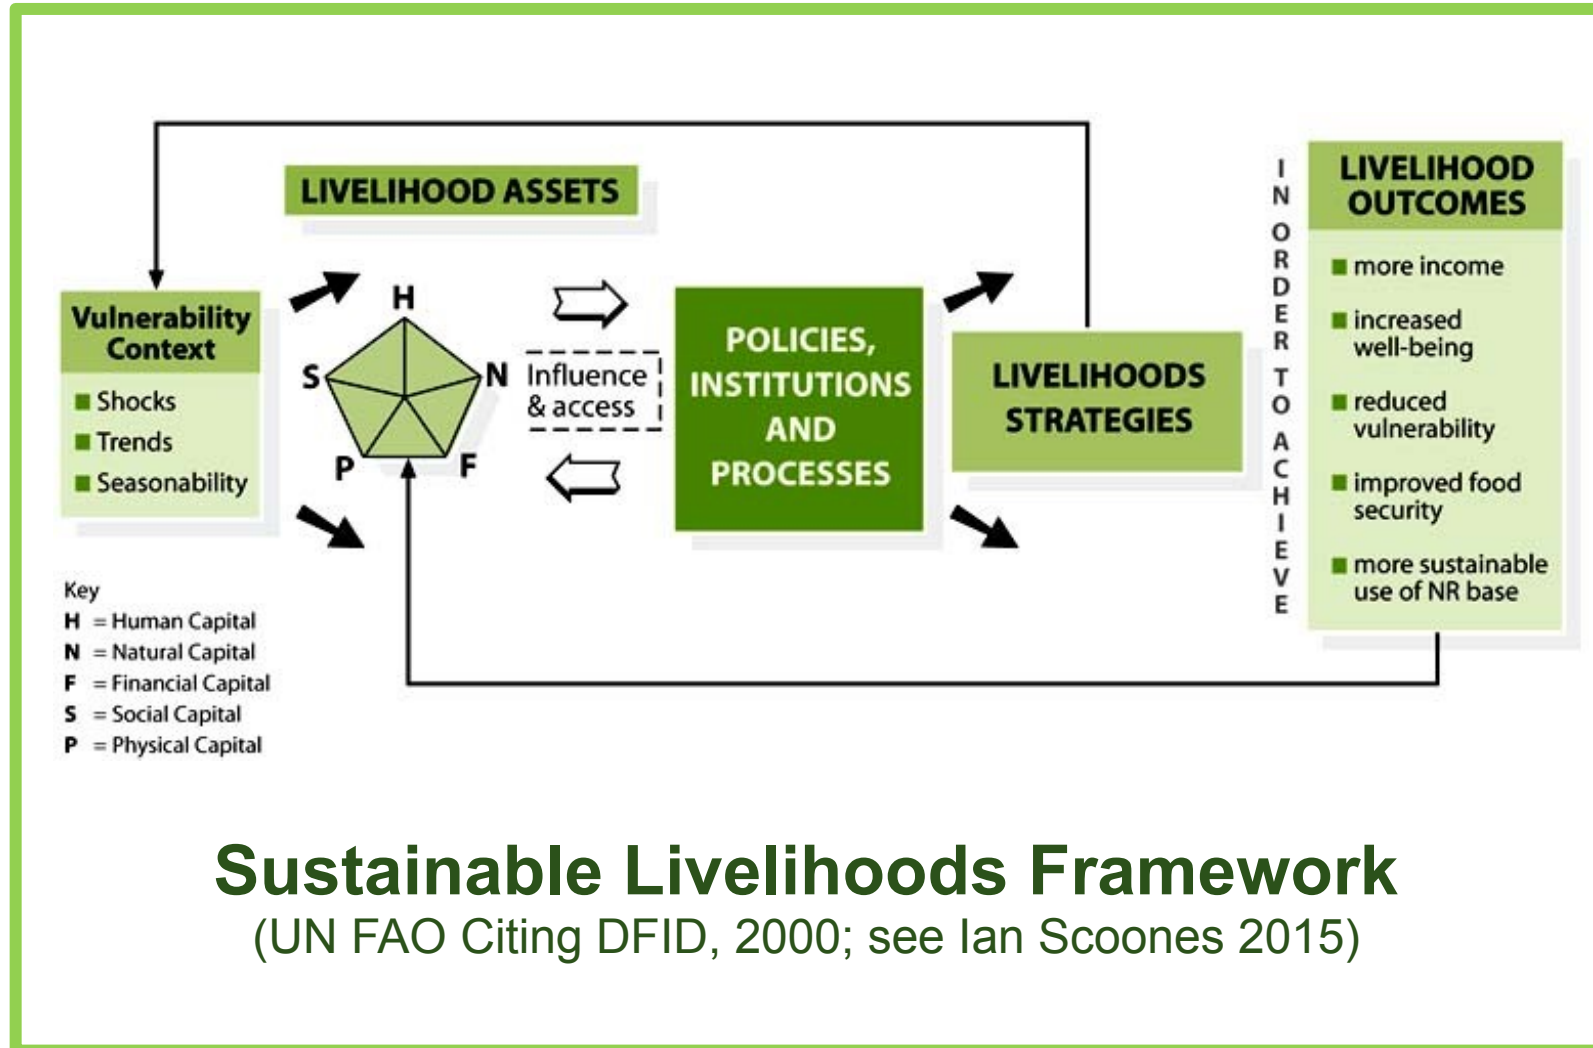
LIVELIHOOD ASSETS

Vulnerability Context

Shocks
Trends
Seasonability

H
S
N
P
F

Influence & access

POLICIES, INSTITUTIONS AND PROCESSES

LIVELIHOODS STRATEGIES

IN ORDER TO ACHIEVE

LIVELIHOOD OUTCOMES

more income
increased well-being
reduced vulnerability
improved food security
more sustainable use of NR base

Key
H = Human Capital
N = Natural Capital
F = Financial Capital
S = Social Capital
P = Physical Capital

Sustainable Livelihoods Framework
(UN FAO Citing DFID, 2000; see Ian Scoones 2015)